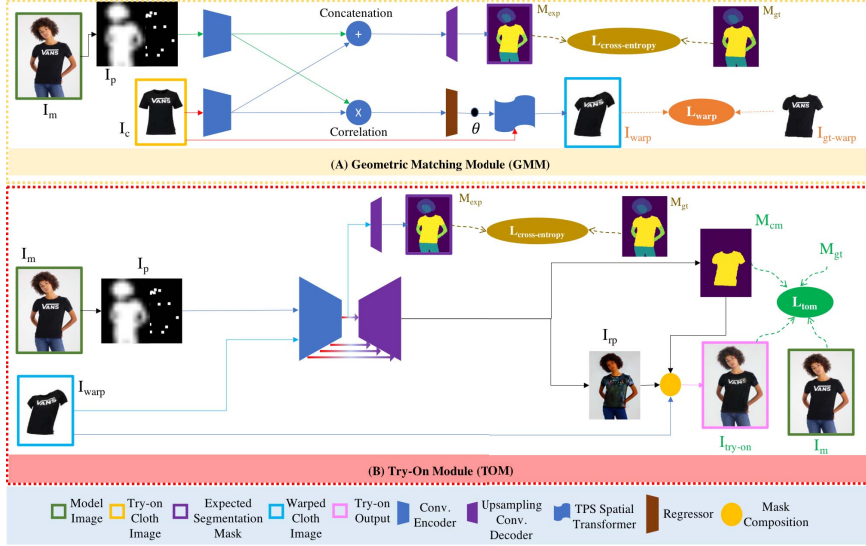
$I_m$

$I_p$

Concatenation

+

$M_{exp}$

$L_{cross\text{-}entropy}$

$M_{gt}$

$I_c$

X

Correlation

$\theta$

$I_{warp}$

$L_{warp}$

$I_{gt\text{-}warp}$

(A) Geometric Matching Module (GMM)

$M_{exp}$

$L_{cross\text{-}entropy}$

$M_{gt}$

$M_{cm}$

$M_{gt}$

$L_{tom}$

$I_m$

$I_p$

$I_{rp}$

$I_{warp}$

$I_{try\text{-}on}$

$I_m$

(B) Try-On Module (TOM)

Model Image

Try-on Cloth Image

Expected Segmentation Mask

Warped Cloth Image

Try-on Output

Conv. Encoder

Upsampling Conv. Decoder

TPS Spatial Transformer

Regressor

Mask Composition